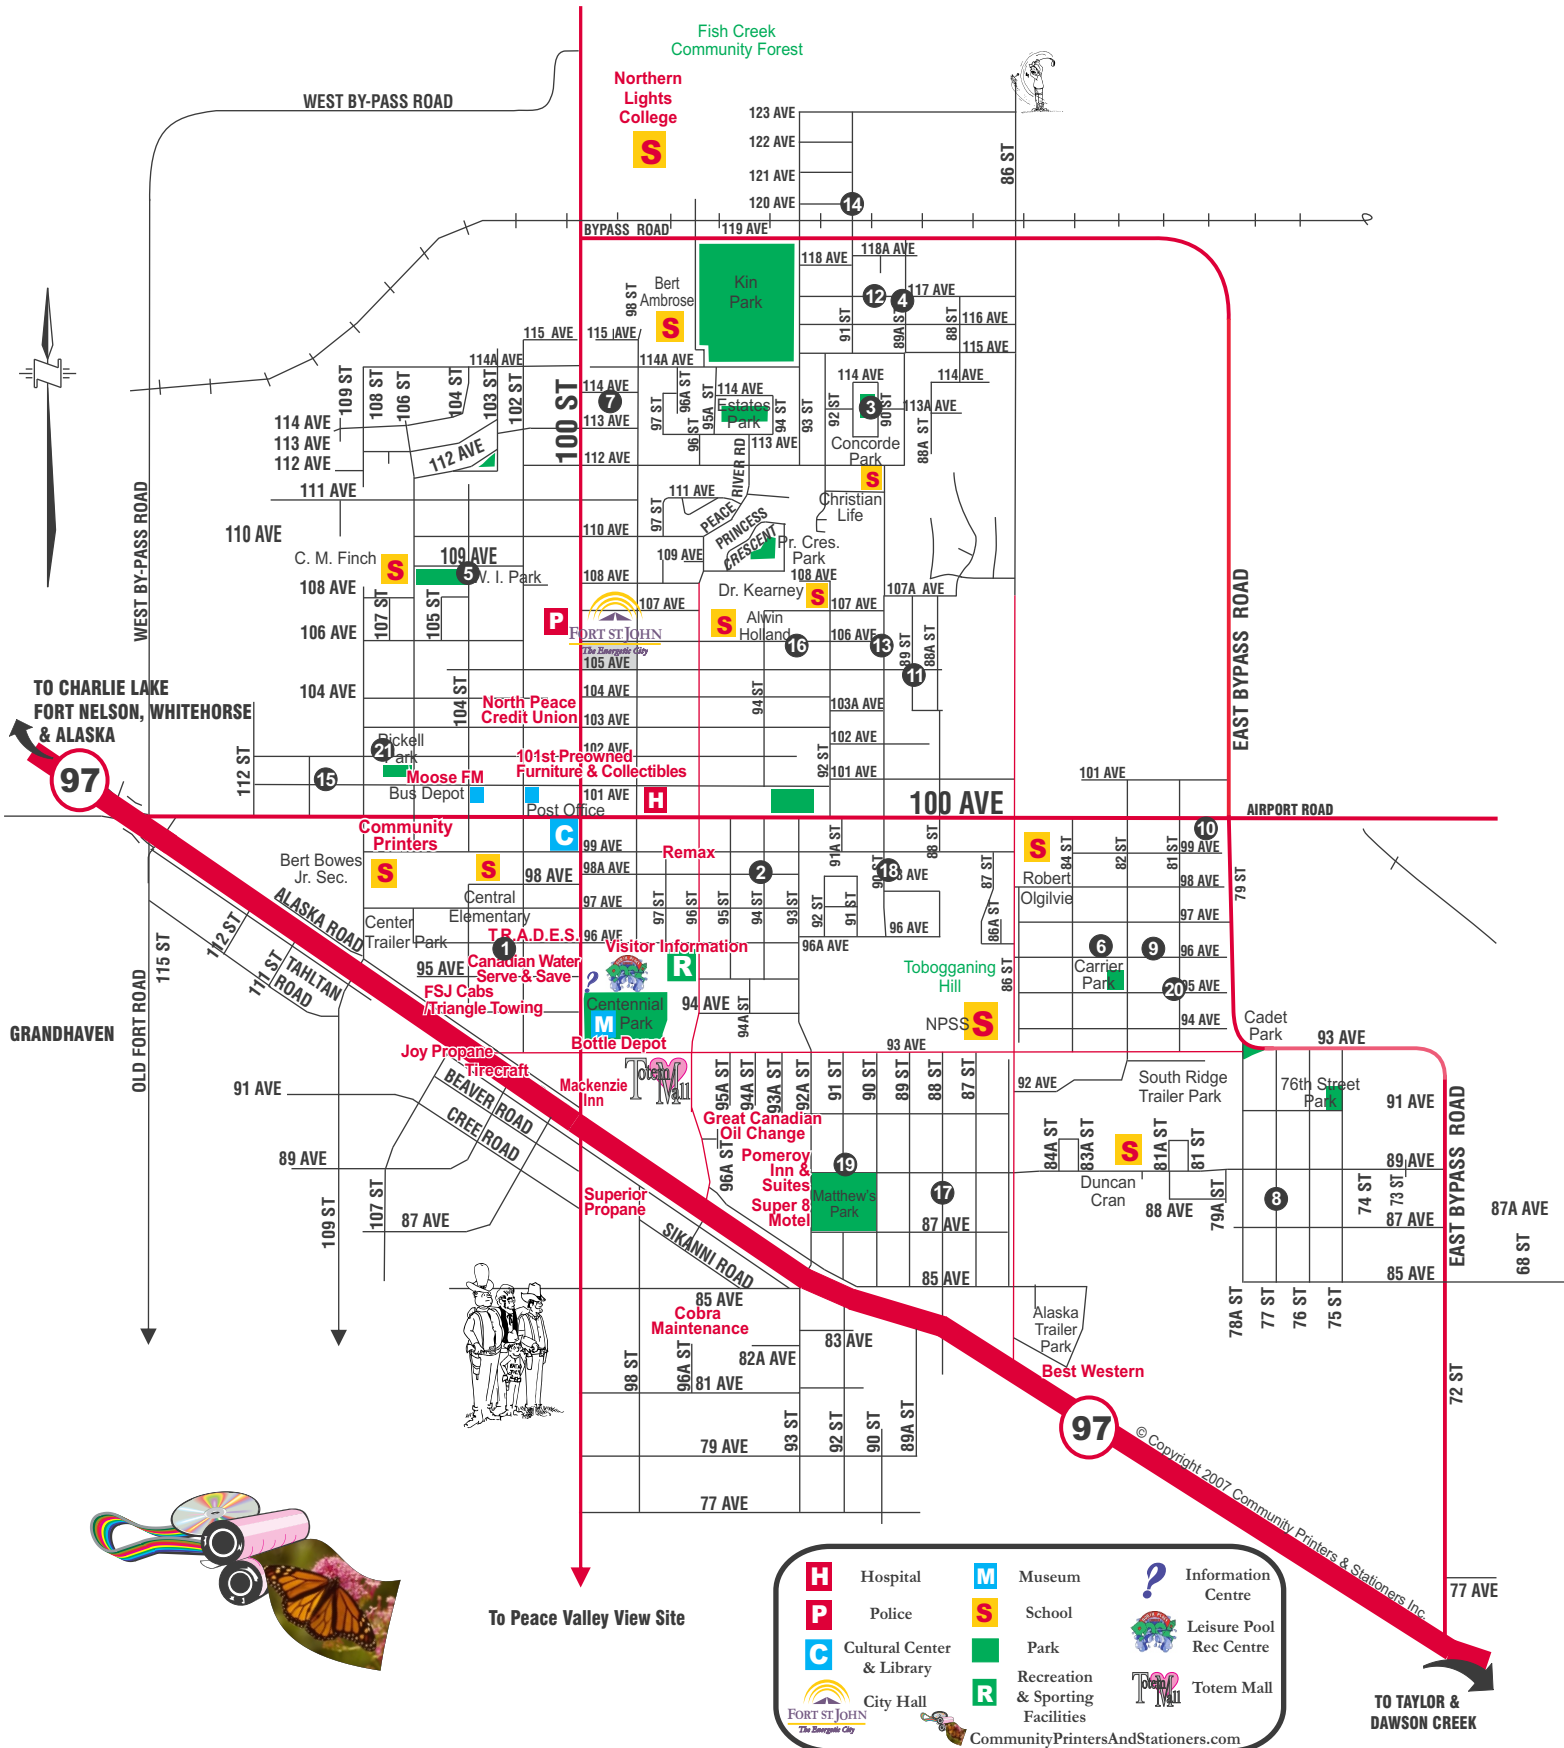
Fish Creek Community Forest

Northern Lights College

WEST BY-PASS ROAD

123 AVE
122 AVE
121 AVE
120 AVE
BYPASS ROAD
119 AVE
86 ST
14

118 AVE
118A AVE
Kin Park
Bert Ambrose
98 ST
117 AVE
116 AVE
115 AVE
115 AVE
115 AVE
114A AVE
114A AVE
91 ST
89A ST
88 ST
12
4

114 AVE
113 AVE
112 AVE
111 AVE
110 AVE
109 ST
108 ST
106 ST
104 ST
103 ST
102 ST
100 ST
112 AVE
114 AVE
113 AVE
112 AVE
7
97 ST
96A ST
96 ST
95A ST
114 AVE
Estates Park
94 ST
113 AVE
93 ST
92 ST
114 AVE
3
90 ST
Concorde Park
114 AVE
113A AVE
88A ST
RIVER RD
111 AVE
110 AVE
97 ST
PEACE
PRINCESS
CRESCENT
Christian Life
Pr. Cres. Park
109 AVE
108 AVE
108 AVE
Dr. Kearney
107 AVE
107A AVE

C. M. Finch
109 AVE
5
W. I. Park
108 AVE
107 ST
105 ST
106 AVE
P
FORT ST JOHN
The Energetic City
105 AVE
107 AVE
Alwin Holland
106 AVE
16
13
89 ST
88A ST
11
104 AVE
104 ST
North Peace Credit Union
104 AVE
103 AVE
94 ST
103A AVE
102 AVE
102 AVE
92 ST
101 AVE
101 AVE

TO CHARLIE LAKE FORT NELSON, WHITEHORSE & ALASKA
97
112 ST
Pickell Park
21
15
Moose FM
Bus Depot
101st Preowned Furniture & Collectibles
Post Office
101 AVE
H
100 AVE
AIRPORT ROAD
EAST BYPASS ROAD
WEST BY-PASS ROAD

Community Printers
C
99 AVE
Remax
91A ST
88 ST
84 ST
82 ST
81 ST
10
99 AVE
Bert Bowes Jr. Sec.
98 AVE
98A AVE
2
18
98 AVE
Robert Olgilvie
98 AVE
79 ST
Central Elementary
97 AVE
97 ST
96 ST
95 ST
94 ST
93 ST
92 ST
91 ST
90 ST
87 ST
86A ST
97 AVE
Center Trailer Park
ALASKA ROAD
112 ST
T.R.A.D.E.S.
96 AVE
1
Visitor Information
96A AVE
96 AVE
6
9
96 AVE
115 ST
111 ST
TAHLTAN ROAD
95 AVE
Canadian Water Serve & Save
R
Tobogganing Hill
86 ST
Carrier Park
20
95 AVE
FSJ Cabs
Triangle Towing
Centennial Park
M
94 AVE
94A ST
NPSS
94 AVE
Cadet Park
Bottle Depot
93 AVE
93 AVE
GRANDHAVEN
OLD FORT ROAD
Joy Propane
Tirecraft
Totem Mall
95A ST
94A ST
93A ST
92A ST
91 ST
90 ST
89 ST
88 ST
87 ST
92 AVE
South Ridge Trailer Park
76th Street Park
91 AVE
91 AVE
BEAVER ROAD
Mackenzie Inn
Great Canadian Oil Change
CREE ROAD
84A ST
83A ST
81A ST
81 ST
89 AVE
89 AVE
Pomeroy Inn & Suites
96A ST
19
Matthew's Park
17
Duncan Cran
88 AVE
79A ST
8
74 ST
73 ST
87 AVE
EAST BYPASS ROAD
87A AVE
Superior Propane
Super 8 Motel
87 AVE
107 ST
109 ST
87 AVE
SIKANNI ROAD
85 AVE
85 AVE
68 ST
85 AVE
Cobra Maintenance
78A ST
77 ST
76 ST
75 ST
83 AVE
Alaska Trailer Park
82A AVE
98 ST
96A ST
81 AVE
Best Western
97
72 ST
79 AVE
93 ST
92 ST
90 ST
89A ST
77 AVE
© Copyright 2007 Community Printers & Stationers Inc.
77 AVE

To Peace Valley View Site

TO TAYLOR & DAWSON CREEK

H Hospital
P Police
C Cultural Center & Library
FORT ST JOHN The Energetic City City Hall
M Museum
S School
Park
R Recreation & Sporting Facilities
Information Centre
Leisure Pool Rec Centre
Totem Mall
CommunityPrintersAndStationers.com